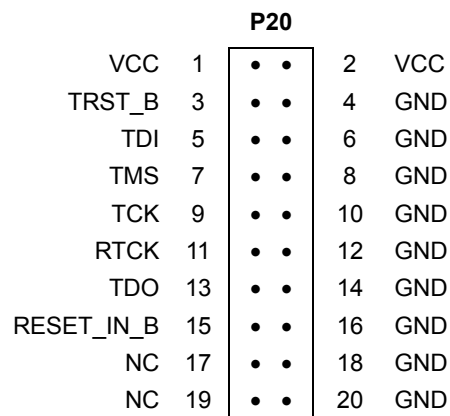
P20

| | | | |
|---|---|---|---|
| VCC | 1 | 2 | VCC |
| TRST_B | 3 | 4 | GND |
| TDI | 5 | 6 | GND |
| TMS | 7 | 8 | GND |
| TCK | 9 | 10 | GND |
| RTCK | 11 | 12 | GND |
| TDO | 13 | 14 | GND |
| RESET_IN_B | 15 | 16 | GND |
| NC | 17 | 18 | GND |
| NC | 19 | 20 | GND |